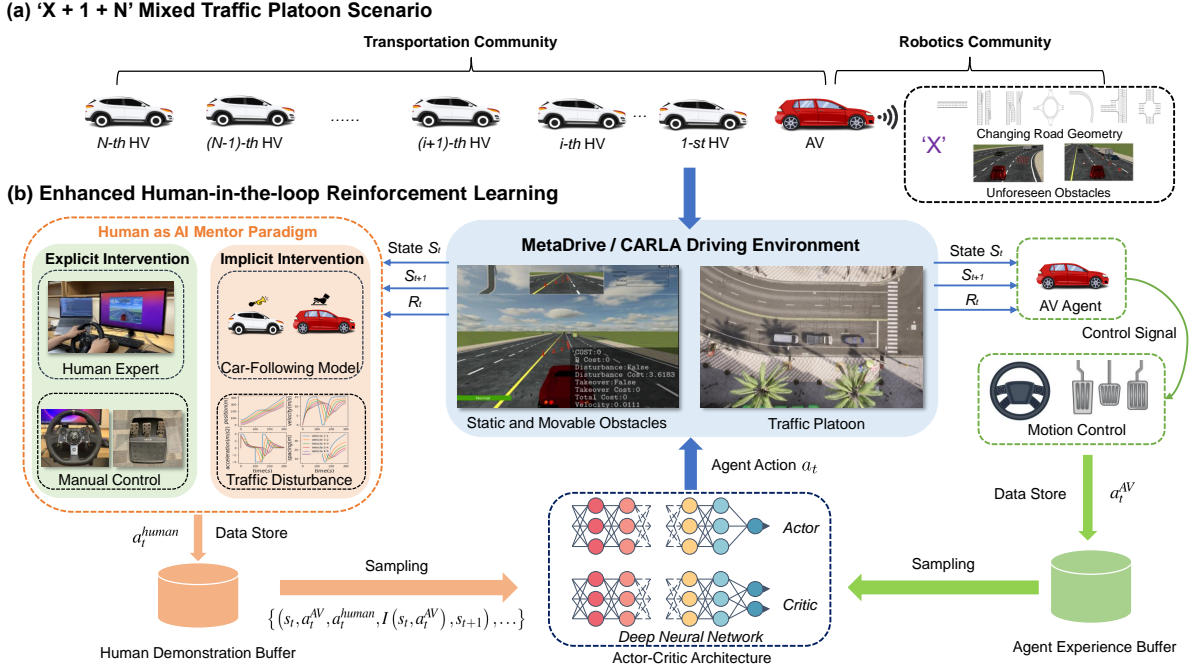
(a) 'X + 1 + N' Mixed Traffic Platoon Scenario

Transportation Community

Robotics Community

N-th HV (N-1)-th HV ...... (i+1)-th HV i-th HV ... 1-st HV AV

'X'

Changing Road Geometry

Unforeseen Obstacles

(b) Enhanced Human-in-the-loop Reinforcement Learning

Human as AI Mentor Paradigm

Explicit Intervention

Human Expert

Manual Control

Implicit Intervention

Car-Following Model

Traffic Disturbance

State $S_t$

$S_{t+1}$

$R_t$

MetaDrive / CARLA Driving Environment

COST:0
Cost:0
Disturbance:False
Disturbance Cost:3.6183
Takeover:False
Takeover Cost:0
Total Cost:0
Velocity:0.0111

Static and Movable Obstacles

Traffic Platoon

State $S_t$

$S_{t+1}$

$R_t$

AV Agent

Control Signal

Motion Control

Agent Action $a_t$

Data Store

$a_t^{AV}$

$a_t^{human}$

Data Store

Sampling

$\{(s_t, a_t^{AV}, a_t^{human}, I(s_t, a_t^{AV}), s_{t+1}), \dots\}$

Actor

Critic

Deep Neural Network

Sampling

Human Demonstration Buffer

Actor-Critic Architecture

Agent Experience Buffer